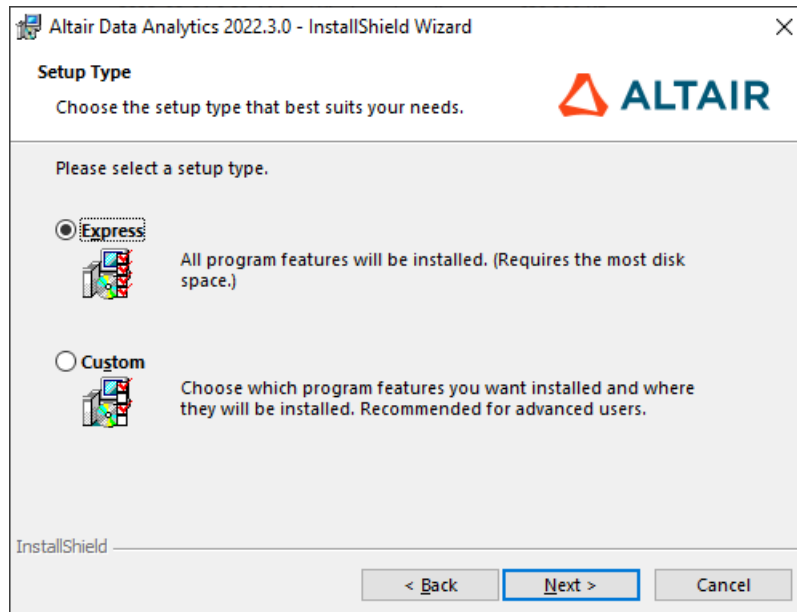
Altair Data Analytics 2022.3.0 - InstallShield Wizard

Setup Type

Choose the setup type that best suits your needs.

ALTAIR

Please select a setup type.

Express

All program features will be installed. (Requires the most disk space.)

Custom

Choose which program features you want installed and where they will be installed. Recommended for advanced users.

InstallShield

< Back

Next >

Cancel